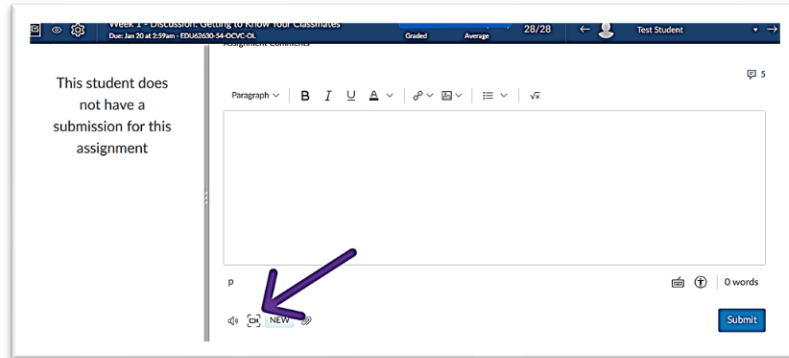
Week 1 - Discussion: Getting to Know Your Classmates
Due: Jan 20 at 2:59am - EDU62630-54-OCVC-OL
Graded
Average
28/28
Test Student

Assignment Comments

This student does not have a submission for this assignment

5

Paragraph
B I U A

p
0 words

NEW
Submit